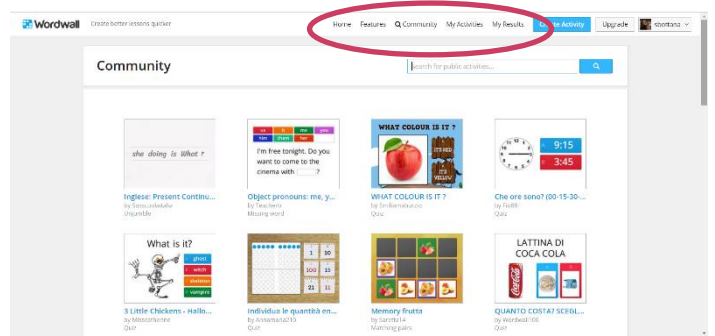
Wordwall Create better lessons quicker

Home Features Community My Activities My Results Create Activity Upgrade sbottana

Community

Search for public activities...

she doing is What ?

Inglese: Present Continu...
by Sarasucialdo
Unjumble

us it me you
him them her

I'm free tonight. Do you want to come to the cinema with ?

Object pronouns: me, y...
by Teacherrs
Missing word

WHAT COLOUR IS IT ?

IT'S RED
IT'S YELLOW

WHAT COLOUR IS IT ?
by Smilemaura
Quiz

9:15
3:45

Che ore sono? (00-15-30-...
by Ro88
Quiz

What is it?

ghost
witch
skeleton
vampire

3 Little Chickens - Hallo...
by Missrobertine
Quiz

12
100
21
13
11

Individua le quantità en...
by Annamaria210
Quiz

Memory frutta
by Barretta14
Matching pairs

LATTINA DI COCA COLA

QUANTO COSTA? SCEGL...
by Wordwall108
Quiz